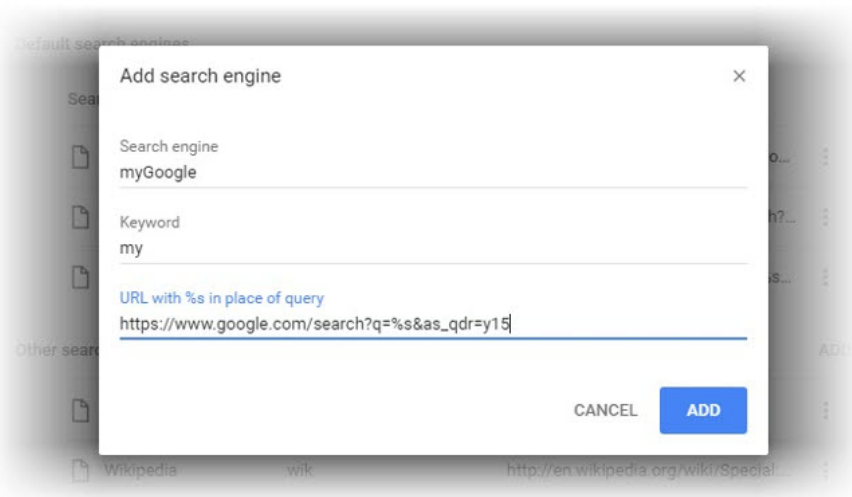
Default search engines

Sear

Add search engine

×

Search engine
myGoogle

Keyword
my

URL with %s in place of query
https://www.google.com/search?q=%s&as_qdr=y15

Other searc

CANCEL

ADD

Wikipedia

wik

http://en.wikipedia.org/wiki/Special...